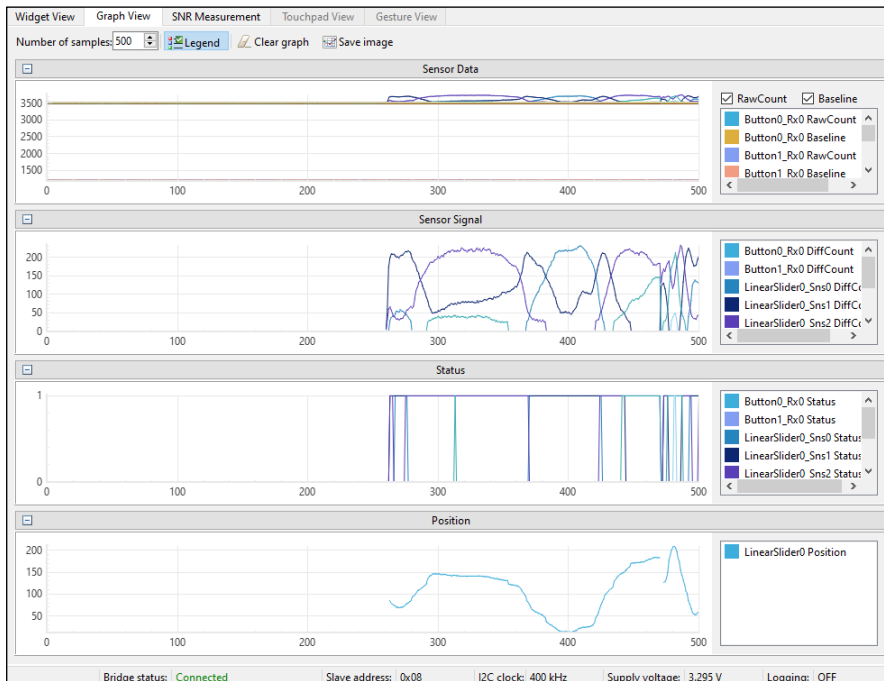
Widget View | Graph View | SNR Measurement | Touchpad View | Gesture View

Number of samples: 500 | Legend | Clear graph | Save image

Sensor Data

3500
3000
2500
2000
1500
0 100 200 300 400 500

RawCount | Baseline

Button0_Rx0 RawCount
Button0_Rx0 Baseline
Button1_Rx0 RawCount
Button1_Rx0 Baseline

Sensor Signal

200
150
100
50
0
0 100 200 300 400 500

Button0_Rx0 DiffCount
Button1_Rx0 DiffCount
LinearSlider0_Sns0 DiffCo
LinearSlider0_Sns1 DiffCo
LinearSlider0_Sns2 DiffCo

Status

1
0
0 100 200 300 400 500

Button0_Rx0 Status
Button1_Rx0 Status
LinearSlider0_Sns0 Status
LinearSlider0_Sns1 Status
LinearSlider0_Sns2 Status

Position

200
150
100
50
0 100 200 300 400 500

LinearSlider0 Position

Bridge status: Connected | Slave address: 0x08 | I2C clock: 400 kHz | Supply voltage: 3.295 V | Logging: OFF